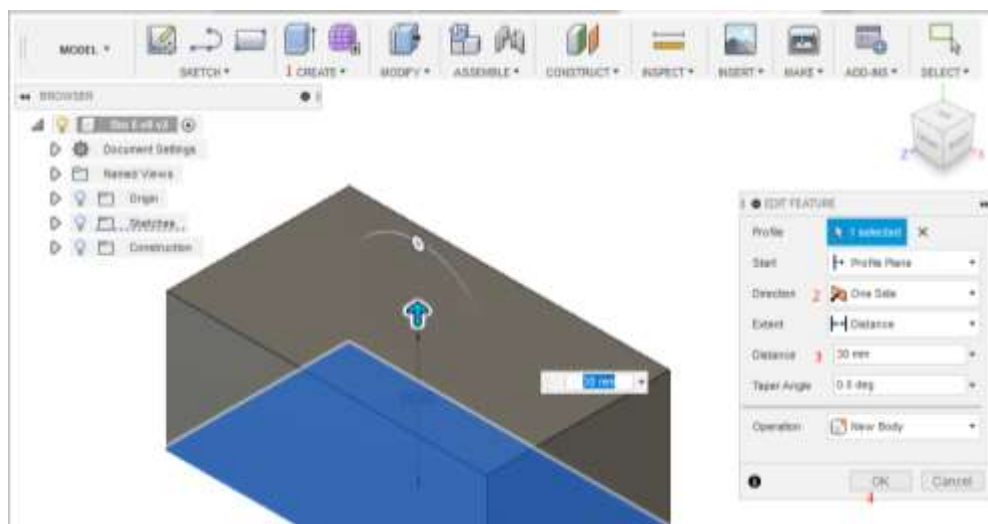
MODEL ▾
SKETCH ▾
1 CREATE ▾
MODIFY ▾
ASSEMBLE ▾
CONSTRUCT ▾
INSPECT ▾
INSERT ▾
MAKE ▾
ADD-INS ▾
SELECT ▾

BROWSER
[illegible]
Document Settings
Named Views
Origin
Sketches
Construction

30 mm

EDIT FEATURE
Profile: 1 selected
Start: Profile Plane
Direction 2: One Side
Extent: Distance
Distance 3: 30 mm
Taper Angle: 0.0 deg
Operation: New Body
OK
4
Cancel